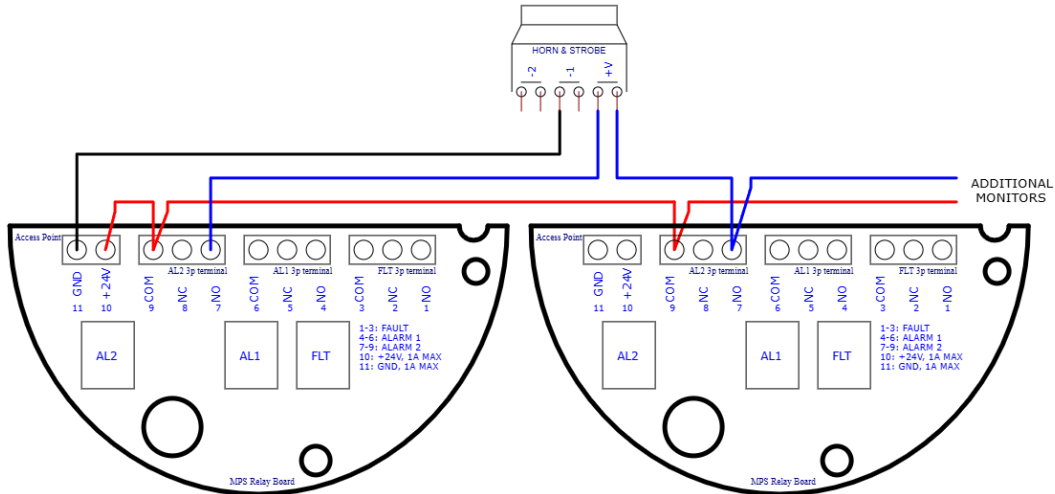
HORN & STROBE

-2
-1
+V

ADDITIONAL MONITORS

Access Point
GND
11
+24V
10
AL2 3p terminal
COM
9
NC
8
NO
7
AL1 3p terminal
COM
6
NC
5
NO
4
FLT 3p terminal
COM
3
NC
2
NO
1

AL2
AL1
FLT

1-3: FAULT
4-6: ALARM 1
7-9: ALARM 2
10: +24V, 1A MAX
11: GND, 1A MAX

MPS Relay Board

Access Point
GND
11
+24V
10
AL2 3p terminal
COM
9
NC
8
NO
7
AL1 3p terminal
COM
6
NC
5
NO
4
FLT 3p terminal
COM
3
NC
2
NO
1

AL2
AL1
FLT

1-3: FAULT
4-6: ALARM 1
7-9: ALARM 2
10: +24V, 1A MAX
11: GND, 1A MAX

MPS Relay Board